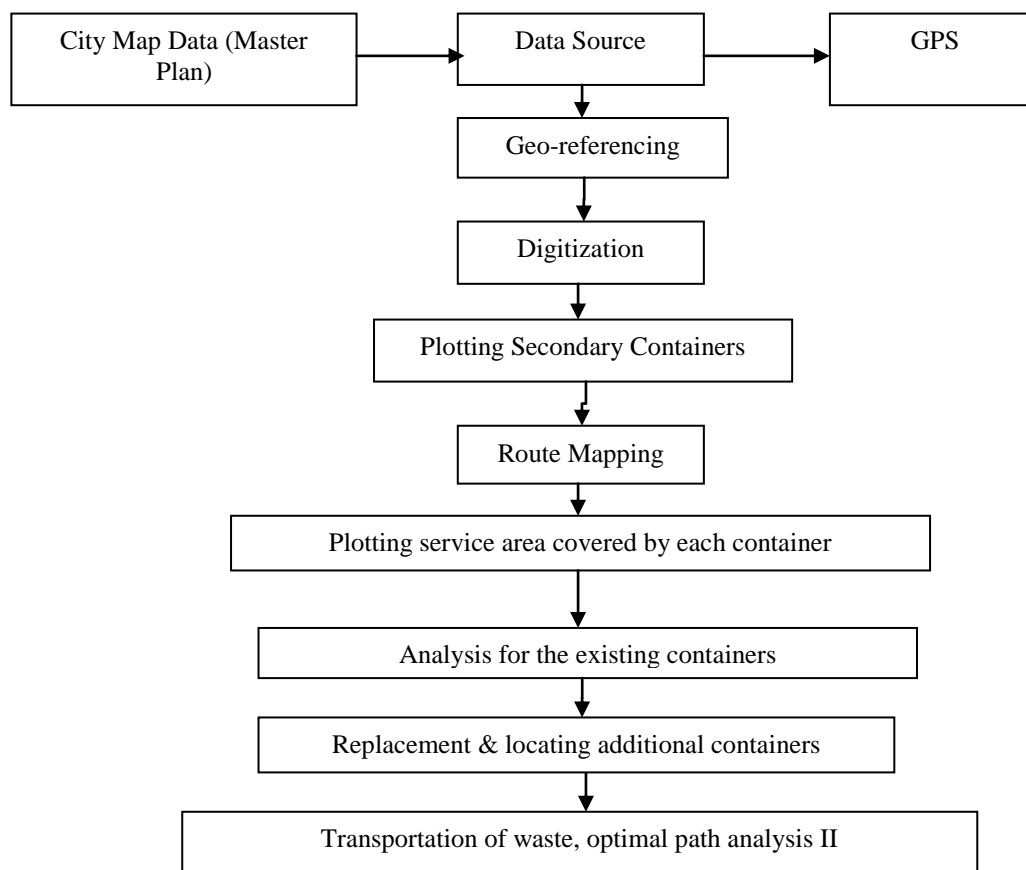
City Map Data (Master Plan)

Data Source

GPS

Geo-referencing

Digitization

Plotting Secondary Containers

Route Mapping

Plotting service area covered by each container

Analysis for the existing containers

Replacement & locating additional containers

Transportation of waste, optimal path analysis II